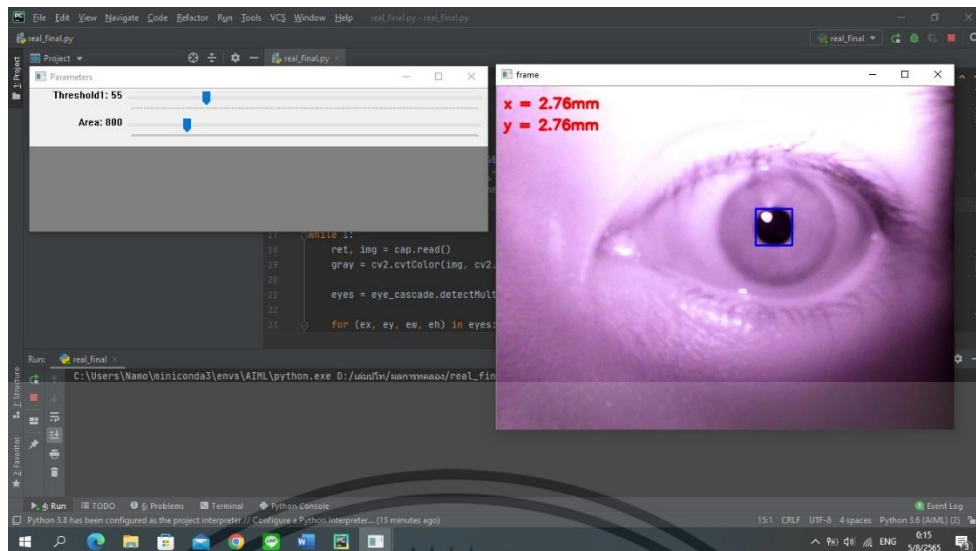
File Edit View Navigate Code Refactor Run Tools VCS Window Help real_final.py - real_final.py

real_final.py

real_final

Project

real_final.py

Parameters

Threshold1: 55

Area: 800

frame

x = 2.76mm
y = 2.76mm

17 while 1:
18 ret, img = cap.read()
19 gray = cv2.cvtColor(img, cv2.
20
21 eyes = eye_cascade.detectMult
22
23 for (ex, ey, ew, eh) in eyes:

Run: real_final

C:\Users\Namo\miniconda3\envs\AIML\python.exe D:/แฟ้มปโท/ผลการทดลอง/real_fin

1: Project

Z: Structure

2: Favorites

4: Run TODO 6: Problems Terminal Python Console

Event Log

Python 3.8 has been configured as the project interpreter // Configure a Python Interpreter... (13 minutes ago)

15:1 CRLF UTF-8 4 spaces Python 3.6 (AIML) (2)

ENG 0:15 5/8/2565